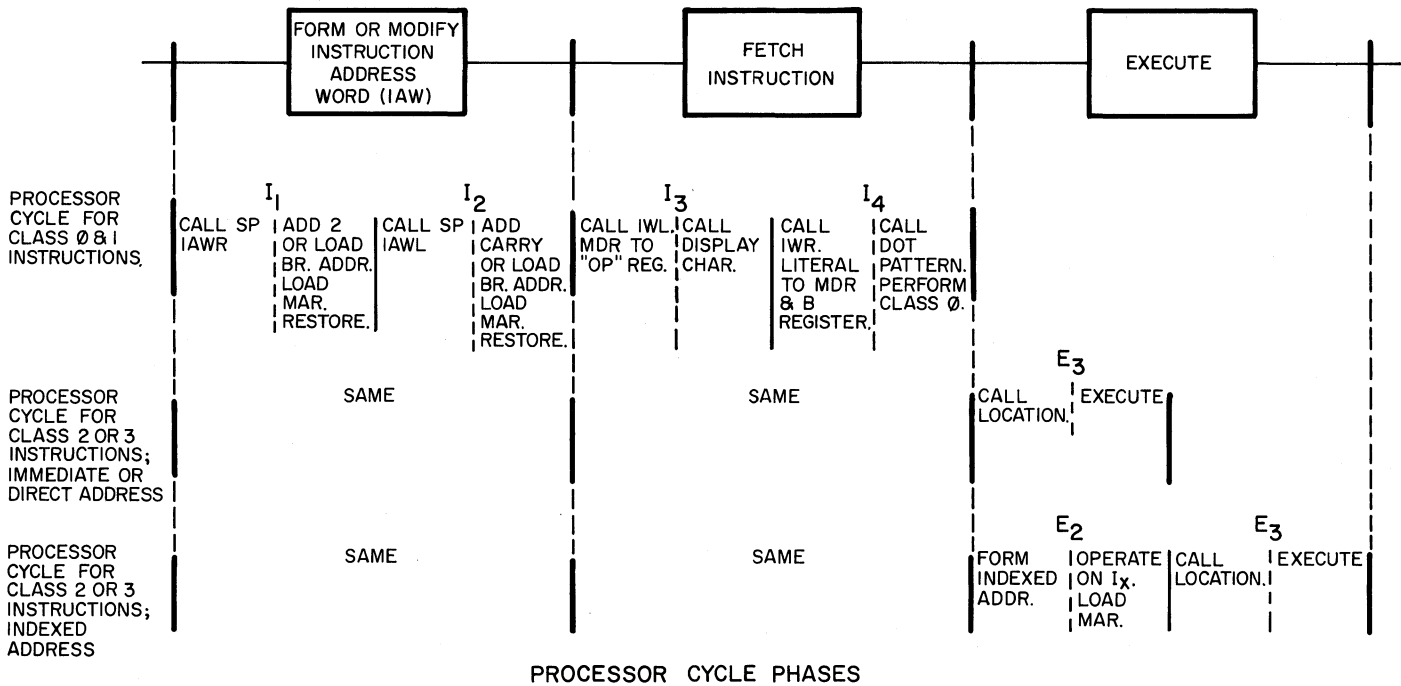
FORM OR MODIFY INSTRUCTION ADDRESS WORD (IAW)

FETCH INSTRUCTION

EXECUTE

PROCESSOR CYCLE FOR CLASS Ø & I INSTRUCTIONS.

$I_1$

CALL SP IAWR

ADD 2 OR LOAD BR. ADDR. LOAD MAR. RESTORE.

$I_2$

CALL SP IAWL

ADD CARRY OR LOAD BR. ADDR. LOAD MAR. RESTORE.

$I_3$

CALL IWL. MDR TO "OP" REG.

CALL DISPLAY CHAR.

$I_4$

CALL IWR. LITERAL TO MDR & B REGISTER.

CALL DOT PATTERN. PERFORM CLASS Ø.

PROCESSOR CYCLE FOR CLASS 2 OR 3 INSTRUCTIONS; IMMEDIATE OR DIRECT ADDRESS

SAME

SAME

$E_3$

CALL LOCATION.

EXECUTE

PROCESSOR CYCLE FOR CLASS 2 OR 3 INSTRUCTIONS; INDEXED ADDRESS

SAME

SAME

$E_2$

FORM INDEXED ADDR.

OPERATE ON $I_X$. LOAD MAR.

$E_3$

CALL LOCATION.

EXECUTE

PROCESSOR CYCLE PHASES